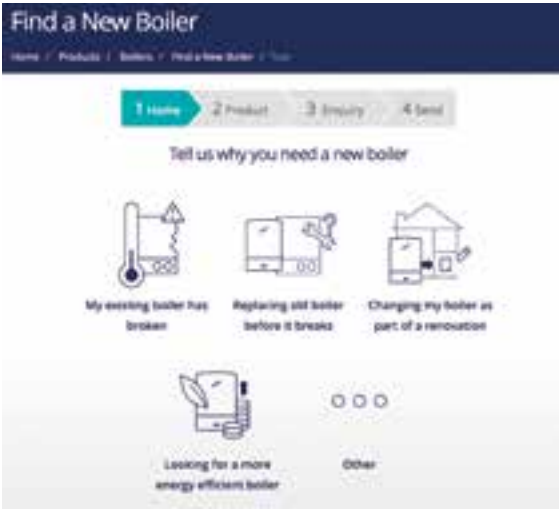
Find a New Boiler

Home / Products / Boilers / Find a New Boiler / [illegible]

1 Home
2 Product
3 Enquiry
4 Send

Tell us why you need a new boiler

My existing boiler has broken

Replacing old boiler before it breaks

Changing my boiler as part of a renovation

Looking for a more energy efficient boiler

Other